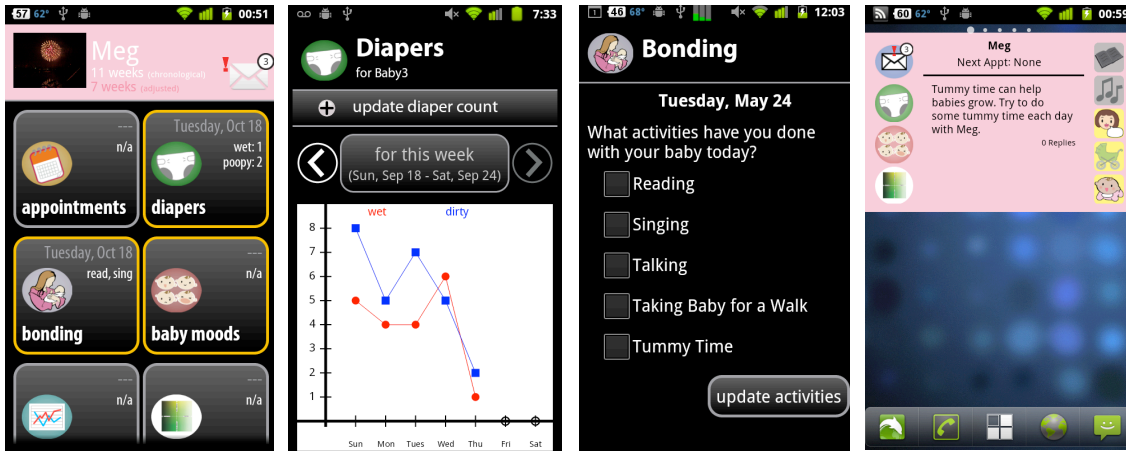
57 62° 00:51

Meg
11 weeks (chronological)
7 weeks (adjusted)
3

---
n/a
appointments

Tuesday, Oct 18
wet: 1
poopy: 2
diapers

Tuesday, Oct 18
read, sing
bonding

---
n/a
baby moods

---
n/a

---
n/a

7:33

Diapers
for Baby3

update diaper count

for this week
(Sun, Sep 18 - Sat, Sep 24)

wet dirty

8
7
6
5
4
3
2
1

Sun Mon Tues Wed Thu Fri Sat

46 68° 12:03

Bonding

Tuesday, May 24

What activities have you done with your baby today?

Reading

Singing

Talking

Taking Baby for a Walk

Tummy Time

update activities

60 62° 00:59

3

Meg
Next Appt: None

Tummy time can help babies grow. Try to do some tummy time each day with Meg.

0 Replies